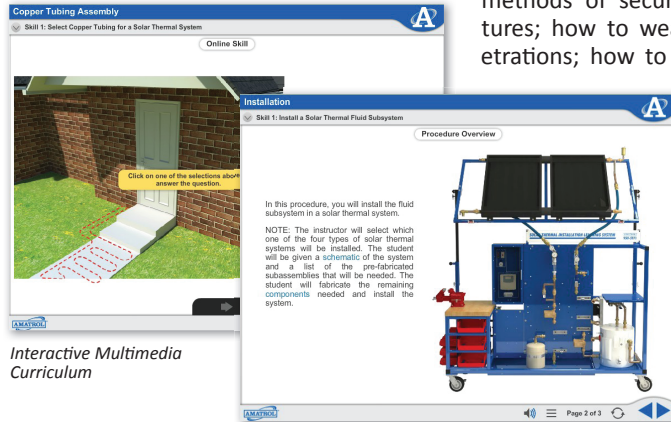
methods of secur
tures; how to wea
etrations; how to

Copper Tubing Assembly
Skill 1: Select Copper Tubing for a Solar Thermal System
Online Skill

Click on one of the selections abo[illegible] answer the question.

AMATROL

Interactive Multimedia Curriculum

Installation
Skill 1: Install a Solar Thermal Fluid Subsystem
Procedure Overview

In this procedure, you will install the fluid subsystem in a solar thermal system.

NOTE: The instructor will select which one of the four types of solar thermal systems will be installed. The student will be given a schematic of the system and a list of the pre-fabricated subassemblies that will be needed. The student will fabricate the remaining components needed and install the system.

AMATROL

Page 2 of 3